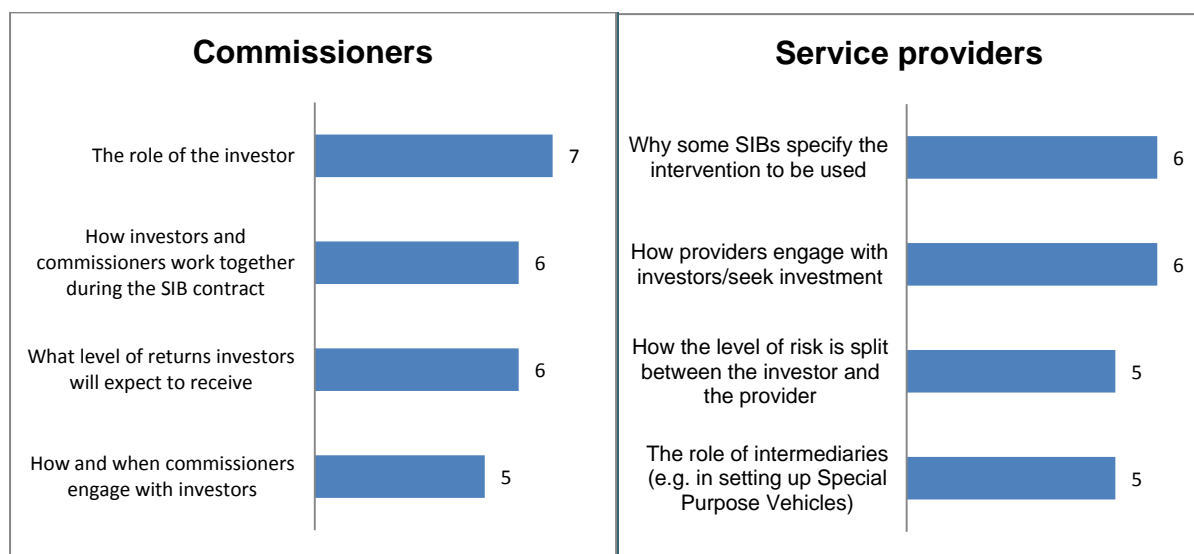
Commissioners

The role of the investor 7

How investors and commissioners work together during the SIB contract 6

What level of returns investors will expect to receive 6

How and when commissioners engage with investors 5

Service providers

Why some SIBs specify the intervention to be used 6

How providers engage with investors/seek investment 6

How the level of risk is split between the investor and the provider 5

The role of intermediaries (e.g. in setting up Special Purpose Vehicles) 5